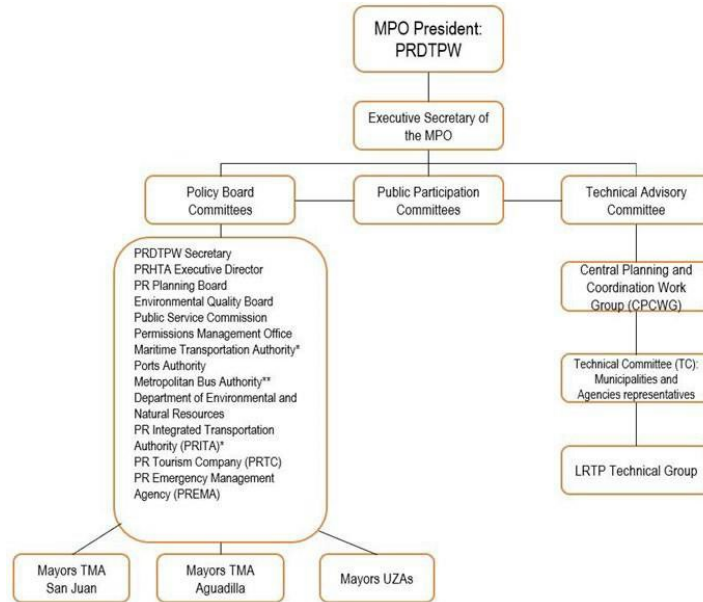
MPO President: PRDTPW

Executive Secretary of the MPO

Policy Board Committees

Public Participation Committees

Technical Advisory Committee

PRDTPW Secretary
PRHTA Executive Director
PR Planning Board
Environmental Quality Board
Public Service Commission
Permissions Management Office
Maritime Transportation Authority*
Ports Authority
Metropolitan Bus Authority**
Department of Environmental and Natural Resources
PR Integrated Transportation Authority (PRITA)*
PR Tourism Company (PRTC)
PR Emergency Management Agency (PREMA)

Central Planning and Coordination Work Group (CPCWG)

Technical Committee (TC): Municipalities and Agencies representatives

LRTP Technical Group

Mayors TMA San Juan

Mayors TMA Aguadilla

Mayors UZAs